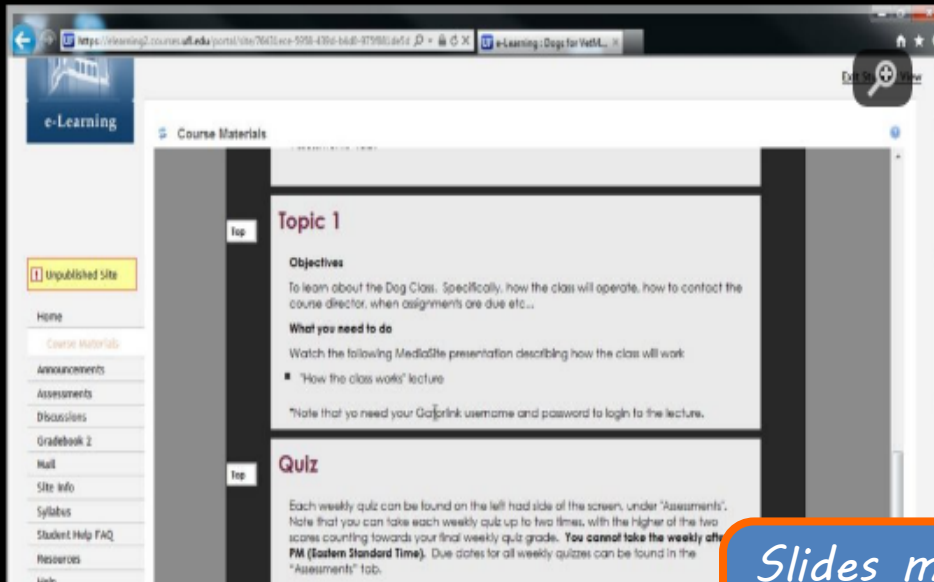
https://elearning2.courses.ufl.edu/portal/site/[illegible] e-Learning : Dogs for VetM... ×

Exit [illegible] View

e-Learning

Course Materials

Top

Topic 1

Objectives

To learn about the Dog Class. Specifically, how the class will operate, how to contact the course director, when assignments are due etc...

What you need to do

Watch the following MediaSite presentation describing how the class will work

"How the class works" lecture

*Note that yo need your Gatorlink username and password to login to the lecture.

Top

Quiz

Each weekly quiz can be found on the left had side of the screen, under "Assessments". Note that you can take each weekly quiz up to two times, with the higher of the two scores counting towards your final weekly quiz grade. You cannot take the weekly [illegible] PM (Eastern Standard Time). Due dates for all weekly quizzes can be found in the "Assessments" tab.

Unpublished Site

Home
Course Materials
Announcements
Assessments
Discussions
Gradebook 2
Mail
Site Info
Syllabus
Student Help FAQ
Resources
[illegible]

Slides m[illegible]